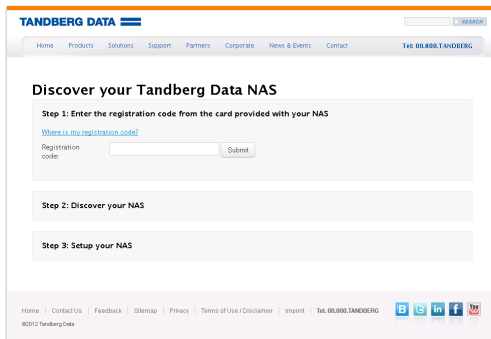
TANDBERG DATA

SEARCH

Home Products Solutions Support Partners Corporate News & Events Contact

Tel: 00.800.TANDBERG

Discover your Tandberg Data NAS

Step 1: Enter the registration code from the card provided with your NAS

Where is my registration code?

Registration code:

Submit

Step 2: Discover your NAS

Step 3: Setup your NAS

Home | Contact Us | Feedback | Sitemap | Privacy | Terms of Use / Disclaimer | Imprint | Tel. 00.800.TANDBERG

©2012 Tandberg Data

B in f You